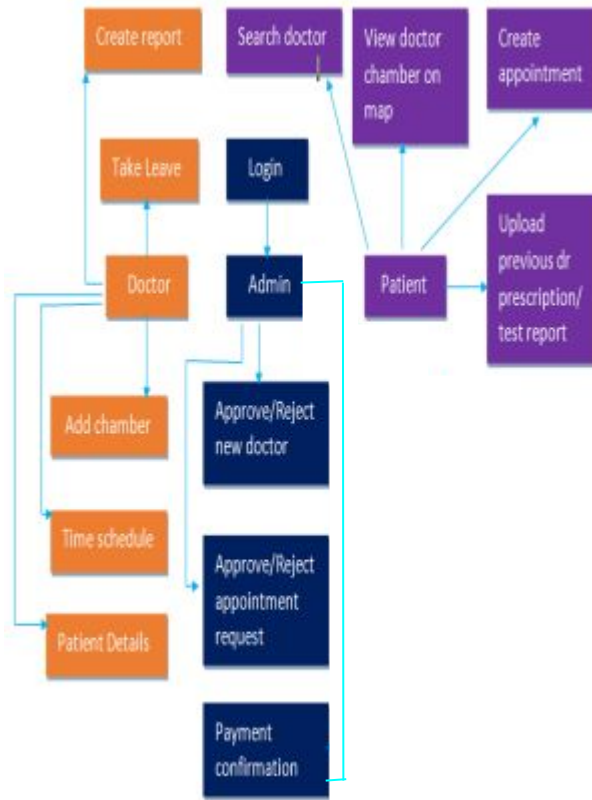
Create report

Search doctor

View doctor chamber on map

Create appointment

Take Leave

Login

Doctor

Admin

Patient

Upload previous dr prescription/ test report

Add chamber

Approve/Reject new doctor

Time schedule

Approve/Reject appointment request

Patient Details

Payment confirmation